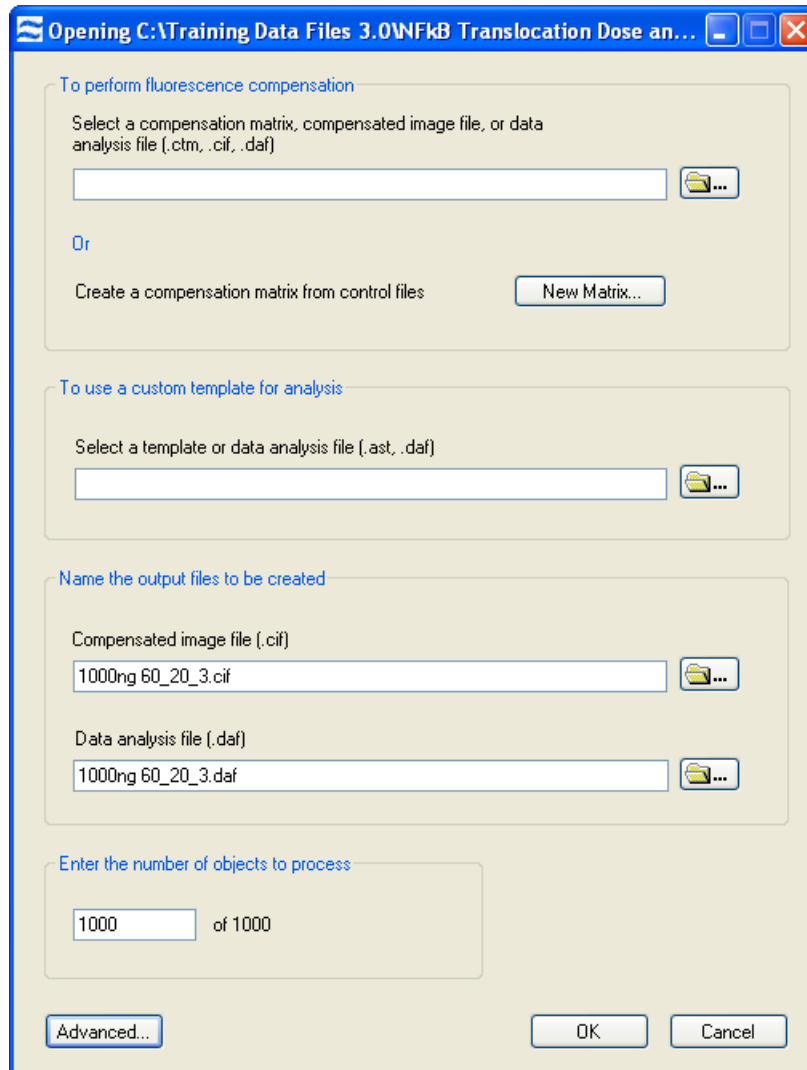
Opening C:\Training Data Files 3.0\NFkB Translocation Dose an...

To perform fluorescence compensation

Select a compensation matrix, compensated image file, or data analysis file (.ctm, .cif, .daf)

Or

Create a compensation matrix from control files

New Matrix...

To use a custom template for analysis

Select a template or data analysis file (.ast, .daf)

Name the output files to be created

Compensated image file (.cif)

1000ng 60_20_3.cif

Data analysis file (.daf)

1000ng 60_20_3.daf

Enter the number of objects to process

1000 of 1000

Advanced...

OK

Cancel